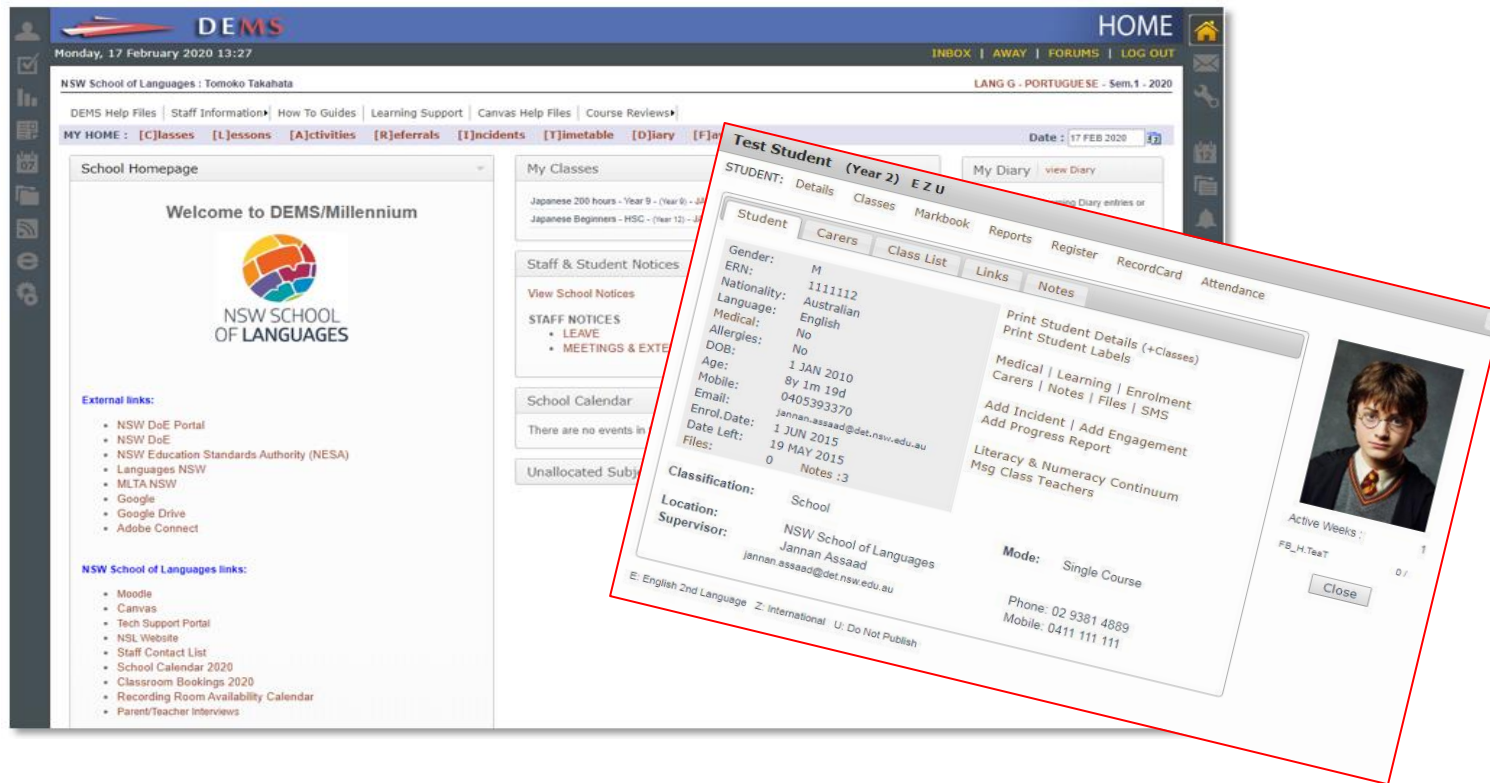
DEMS

HOME

Monday, 17 February 2020 13:27

INBOX | AWAY | FORUMS | LOG OUT

NSW School of Languages : Tomoko Takahata

LANG G - PORTUGUESE - Sem.1 - 2020

DEMS Help Files | Staff Information | How To Guides | Learning Support | Canvas Help Files | Course Reviews

MY HOME : [C]lasses [L]essons [A]ctivities [R]eferrals [I]ncidents [T]imetable [D]iary [F]a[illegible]

Date : 17 FEB 2020

School Homepage

Welcome to DEMS/Millennium

NSW SCHOOL OF LANGUAGES

External links:

- NSW DoE Portal
- NSW DoE
- NSW Education Standards Authority (NESA)
- Languages NSW
- MLTA NSW
- Google
- Google Drive
- Adobe Connect

NSW School of Languages links:

- Moodle
- Canvas
- Tech Support Portal
- NSL Website
- Staff Contact List
- School Calendar 2020
- Classroom Bookings 2020
- Recording Room Availability Calendar
- Parent/Teacher Interviews

My Classes

Japanese 200 hours - Year 9 - (Year 9) - JA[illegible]
Japanese Beginners - HSC - (Year 12) - Ja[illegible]

Staff & Student Notices

View School Notices

STAFF NOTICES
- LEAVE
- MEETINGS & EXTE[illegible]

School Calendar

There are no events in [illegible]

Unallocated Subj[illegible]

My Diary | view Diary

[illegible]ming Diary entries or

Test Student (Year 2) E Z U

STUDENT: Details Classes Markbook Reports Register RecordCard Attendance

Student | Carers | Class List | Links | Notes

Gender: M
ERN: 1111112
Nationality: Australian
Language: English
Medical: No
Allergies: No
DOB: 1 JAN 2010
Age: 8y 1m 19d
Mobile: 0405393370
Email: jannan.assaad@det.nsw.edu.au
Enrol.Date: 1 JUN 2015
Date Left: 19 MAY 2015
Files: 0 Notes :3

Print Student Details (+Classes)
Print Student Labels

Medical | Learning | Enrolment
Carers | Notes | Files | SMS

Add Incident | Add Engagement
Add Progress Report

Literacy & Numeracy Continuum
Msg Class Teachers

Classification: School
Location: NSW School of Languages
Supervisor: Jannan Assaad
jannan.assaad@det.nsw.edu.au

Mode: Single Course

Phone: 02 9381 4889
Mobile: 0411 111 111

E: English 2nd Language Z: International U: Do Not Publish

Active Weeks :
FB_H.TeaT 1
0 /

Close